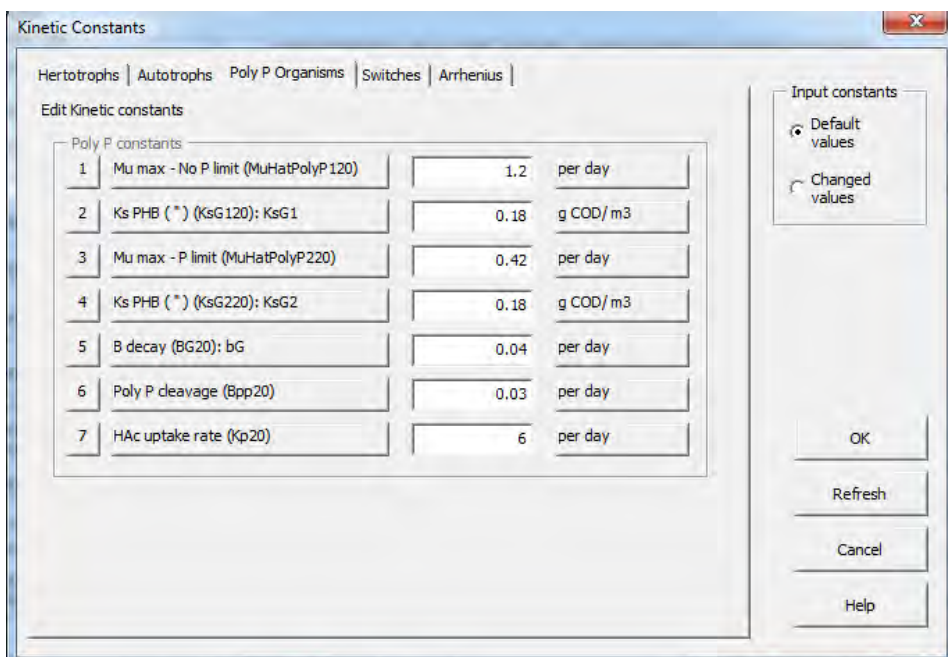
Kinetic Constants

Hertotrophs | Autotrophs | Poly P Organisms | Switches | Arrhenius

Edit Kinetic constants

Poly P constants

| | | | |
|---|---|---|---|
| 1 | Mu max - No P limit (MuHatPolyP120) | 1.2 | per day |
| 2 | Ks PHB ( " ) (KsG120): KsG1 | 0.18 | g COD/ m3 |
| 3 | Mu max - P limit (MuHatPolyP220) | 0.42 | per day |
| 4 | Ks PHB ( " ) (KsG220): KsG2 | 0.18 | g COD/ m3 |
| 5 | B decay (BG20): bG | 0.04 | per day |
| 6 | Poly P cleavage (Bpp20) | 0.03 | per day |
| 7 | HAc uptake rate (Kp20) | 6 | per day |

Input constants

Default values

Changed values

OK

Refresh

Cancel

Help